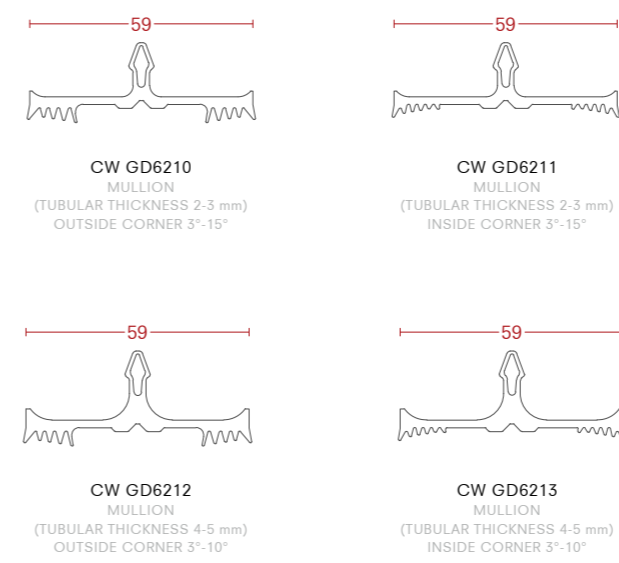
59

CW GD6210
MULLION
(TUBULAR THICKNESS 2-3 mm)
OUTSIDE CORNER 3°-15°

59

CW GD6211
MULLION
(TUBULAR THICKNESS 2-3 mm)
INSIDE CORNER 3°-15°

59

CW GD6212
MULLION
(TUBULAR THICKNESS 4-5 mm)
OUTSIDE CORNER 3°-10°

59

CW GD6213
MULLION
(TUBULAR THICKNESS 4-5 mm)
INSIDE CORNER 3°-10°